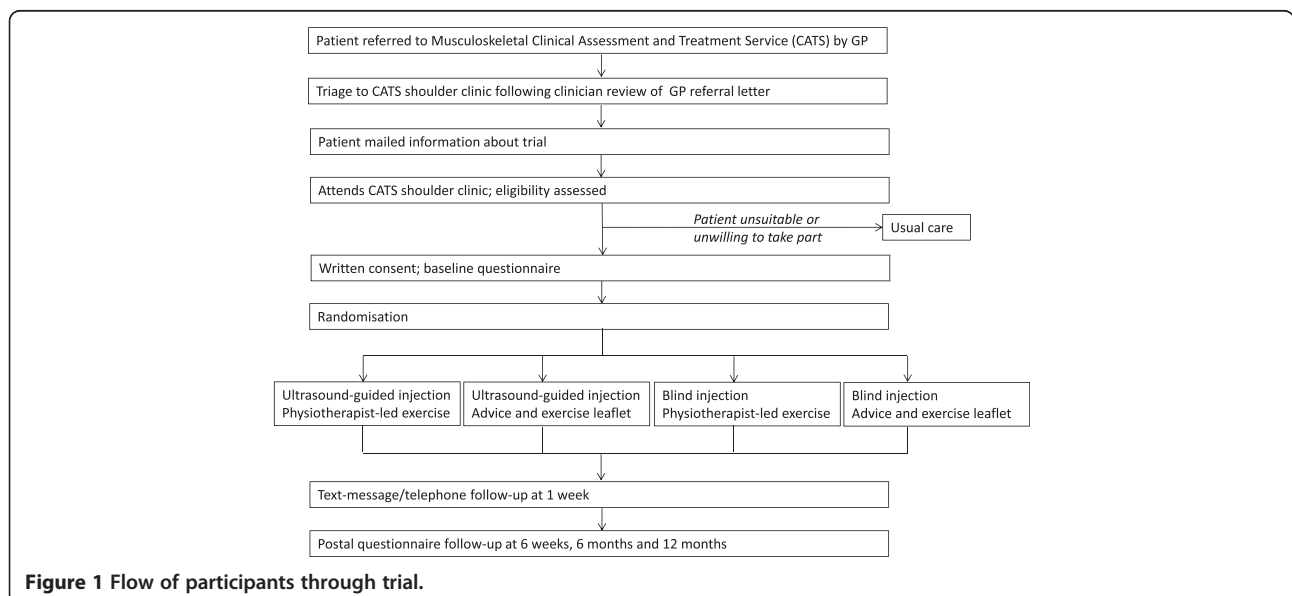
Patient referred to Musculoskeletal Clinical Assessment and Treatment Service (CATS) by GP

Triage to CATS shoulder clinic following clinician review of GP referral letter

Patient mailed information about trial

Attends CATS shoulder clinic; eligibility assessed

Patient unsuitable or unwilling to take part

Usual care

Written consent; baseline questionnaire

Randomisation

Ultrasound-guided injection Physiotherapist-led exercise

Ultrasound-guided injection Advice and exercise leaflet

Blind injection Physiotherapist-led exercise

Blind injection Advice and exercise leaflet

Text-message/telephone follow-up at 1 week

Postal questionnaire follow-up at 6 weeks, 6 months and 12 months

**Figure 1 Flow of participants through trial.**